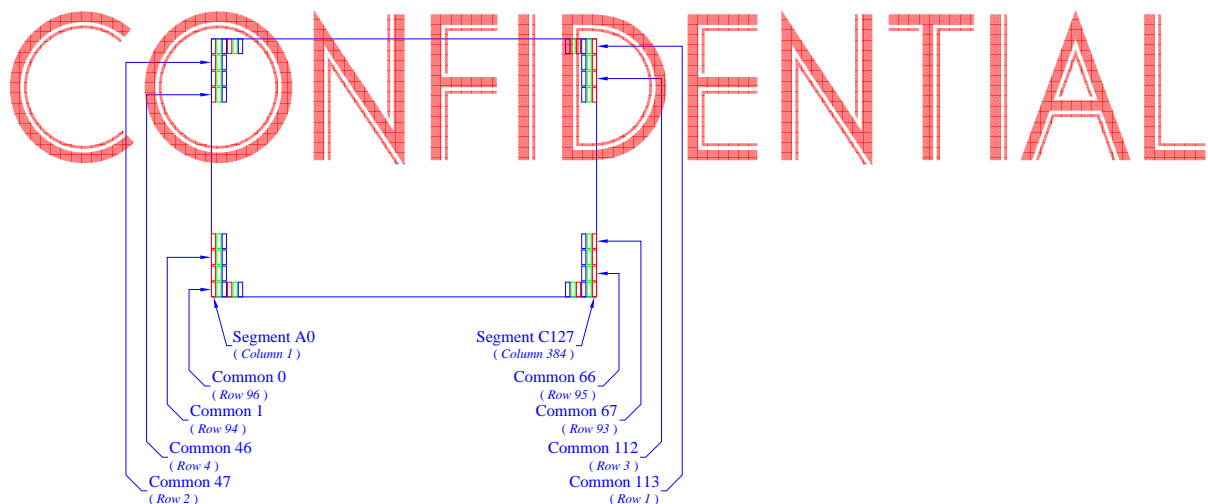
CONFIDENTIAL

Segment A0
( Column 1 )

Common 0
( Row 96 )

Common 1
( Row 94 )

Common 46
( Row 4 )

Common 47
( Row 2 )

Segment C127
( Column 384 )

Common 66
( Row 95 )

Common 67
( Row 93 )

Common 112
( Row 3 )

Common 113
( Row 1 )